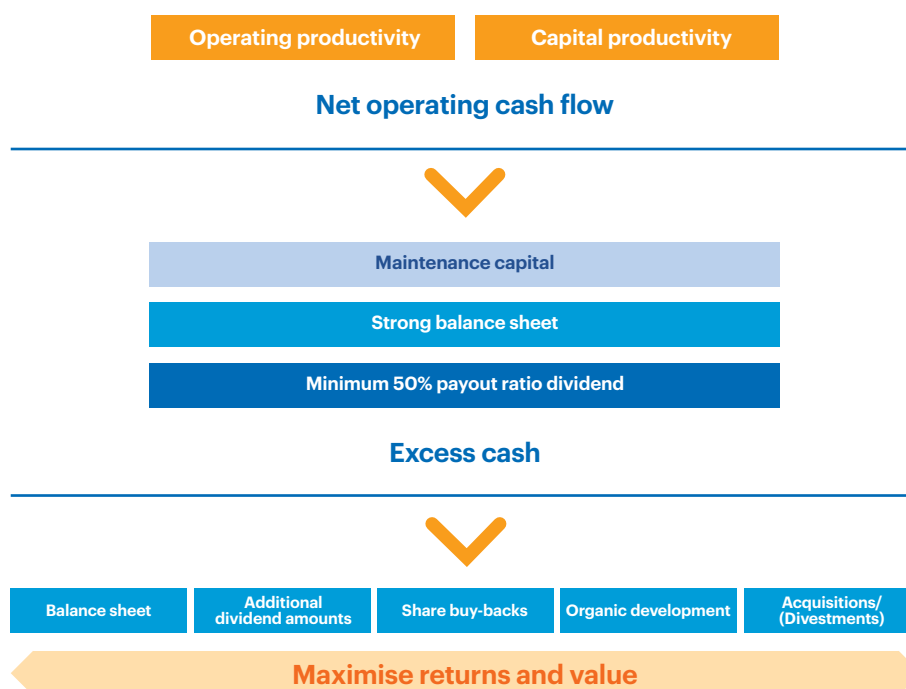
Operating productivity

Capital productivity

Net operating cash flow

Maintenance capital

Strong balance sheet

Minimum 50% payout ratio dividend

Excess cash

Balance sheet

Additional dividend amounts

Share buy-backs

Organic development

Acquisitions/ (Divestments)

Maximise returns and value